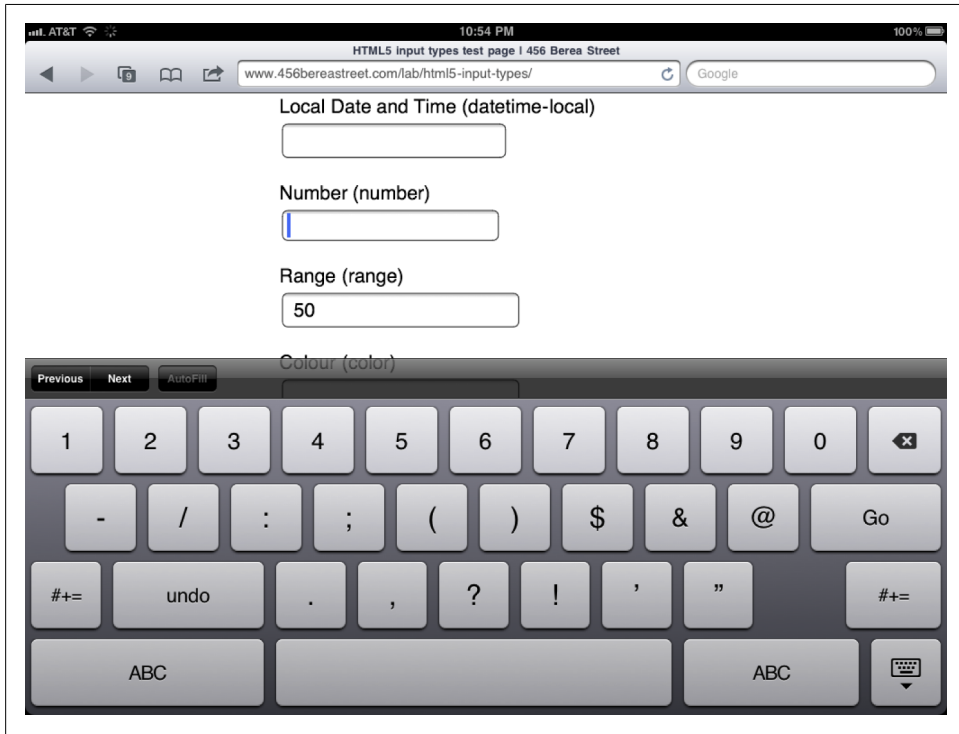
AT&T
10:54 PM
100%
HTML5 input types test page | 456 Berea Street
9
www.456bereastreet.com/lab/html5-input-types/
Google

Local Date and Time (datetime-local)

Number (number)

Range (range)
50

Colour (color)

Previous Next AutoFill

1 2 3 4 5 6 7 8 9 0
- / : ; ( ) $ & @ Go
#+= undo . , ? ! ' " #+=
ABC ABC